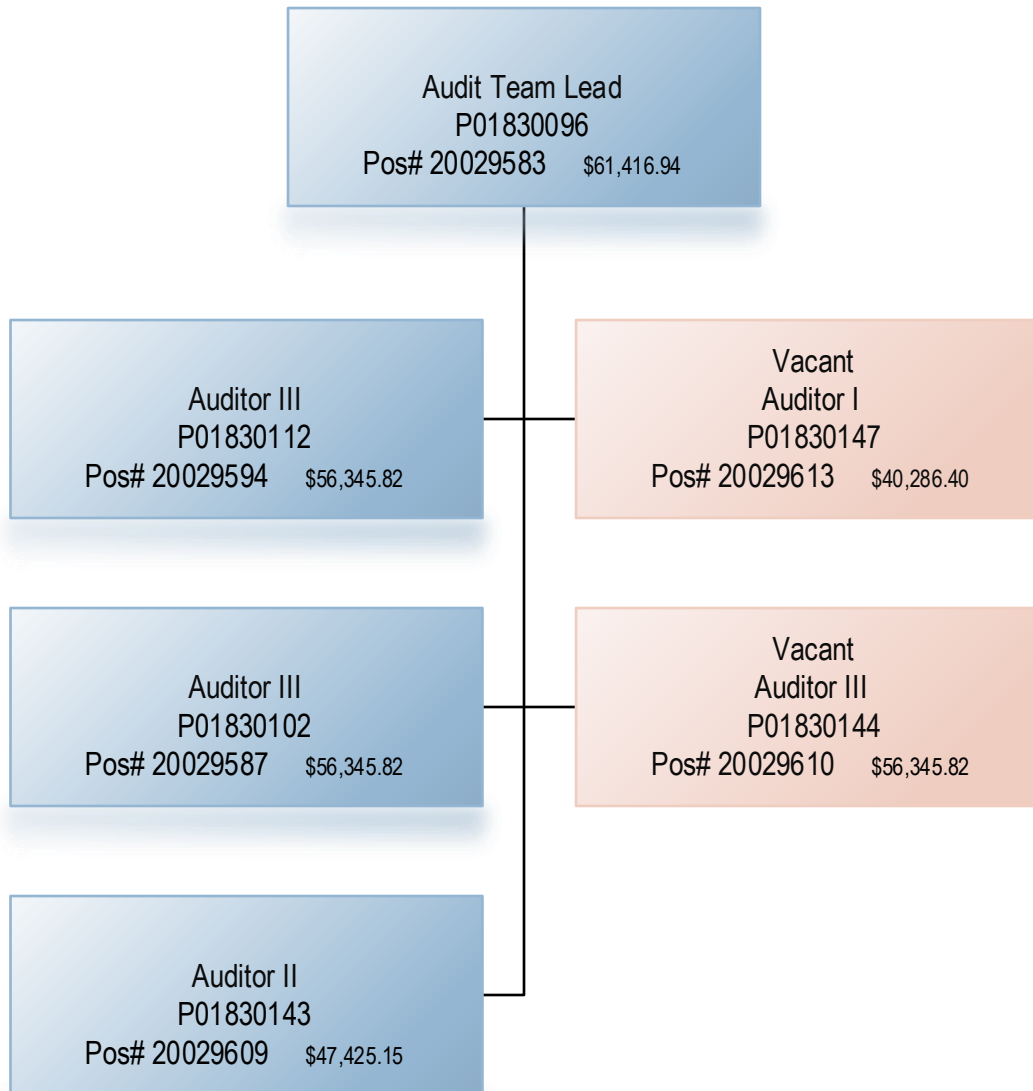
Audit Team Lead
P01830096
Pos# 20029583 $61,416.94

Auditor III
P01830112
Pos# 20029594 $56,345.82

Vacant
Auditor I
P01830147
Pos# 20029613 $40,286.40

Auditor III
P01830102
Pos# 20029587 $56,345.82

Vacant
Auditor III
P01830144
Pos# 20029610 $56,345.82

Auditor II
P01830143
Pos# 20029609 $47,425.15